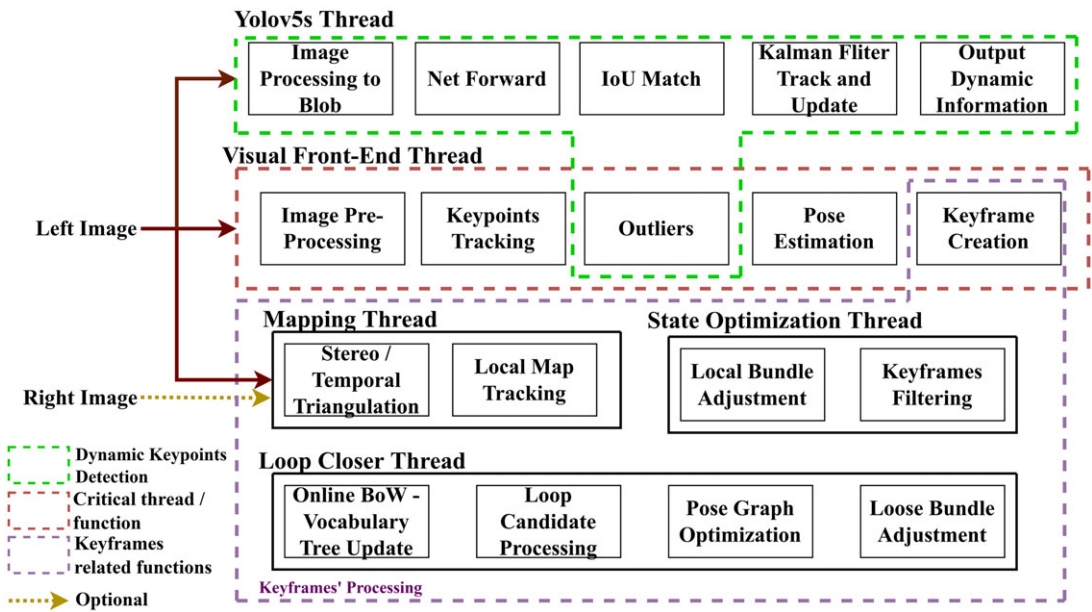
Yolov5s Thread

Image Processing to Blob

Net Forward

IoU Match

Kalman Fliter Track and Update

Output Dynamic Information

Visual Front-End Thread

Left Image

Image Pre-Processing

Keypoints Tracking

Outliers

Pose Estimation

Keyframe Creation

Mapping Thread

Stereo / Temporal Triangulation

Local Map Tracking

State Optimization Thread

Local Bundle Adjustment

Keyframes Filtering

Right Image

Loop Closer Thread

Online BoW - Vocabulary Tree Update

Loop Candidate Processing

Pose Graph Optimization

Loose Bundle Adjustment

Keyframes' Processing

Dynamic Keypoints Detection

Critical thread / function

Keyframes related functions

Optional